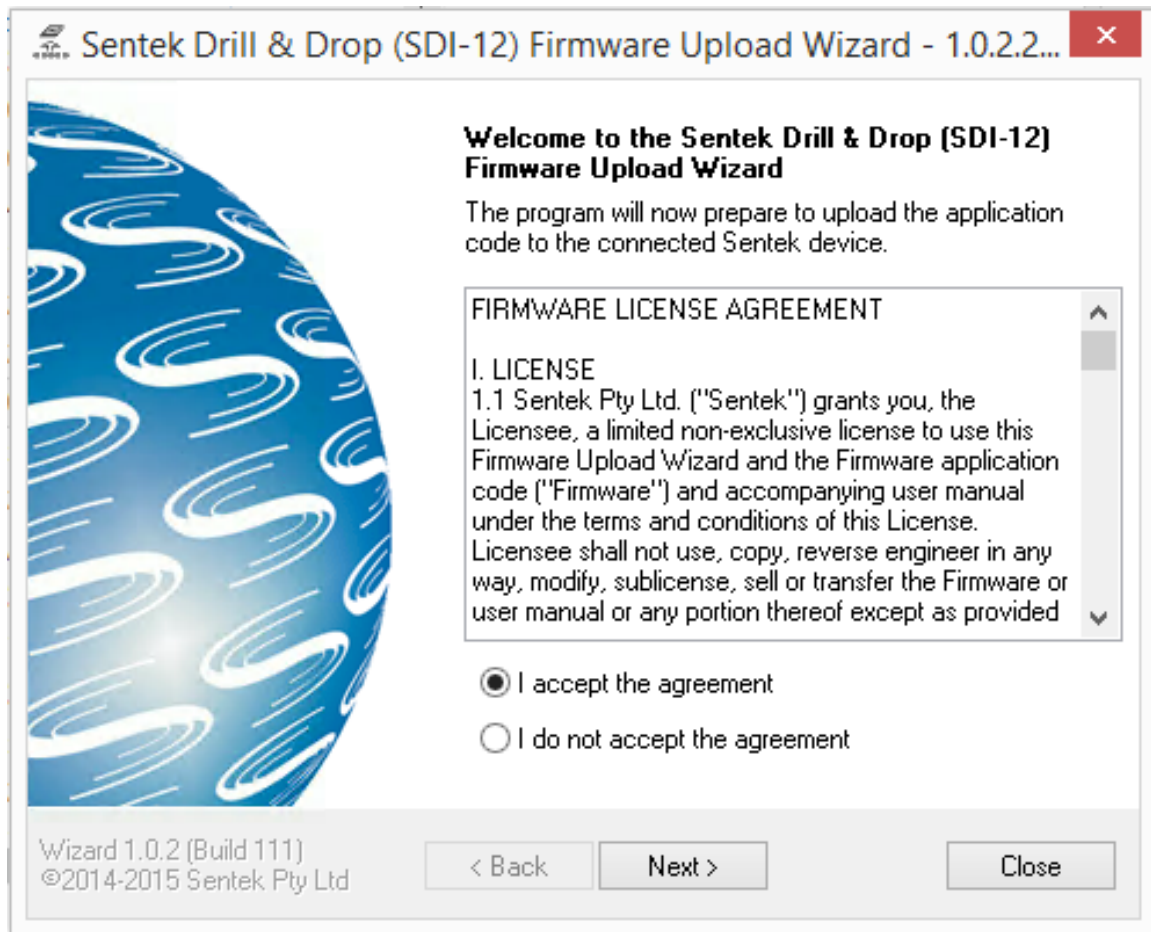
Sentek Drill & Drop (SDI-12) Firmware Upload Wizard - 1.0.2.2...

Welcome to the Sentek Drill & Drop (SDI-12) Firmware Upload Wizard

The program will now prepare to upload the application code to the connected Sentek device.

FIRMWARE LICENSE AGREEMENT

I. LICENSE
1.1 Sentek Pty Ltd. ("Sentek") grants you, the Licensee, a limited non-exclusive license to use this Firmware Upload Wizard and the Firmware application code ("Firmware") and accompanying user manual under the terms and conditions of this License. Licensee shall not use, copy, reverse engineer in any way, modify, sublicense, sell or transfer the Firmware or user manual or any portion thereof except as provided

I accept the agreement

I do not accept the agreement

Wizard 1.0.2 (Build 111)
©2014-2015 Sentek Pty Ltd

< Back

Next >

Close